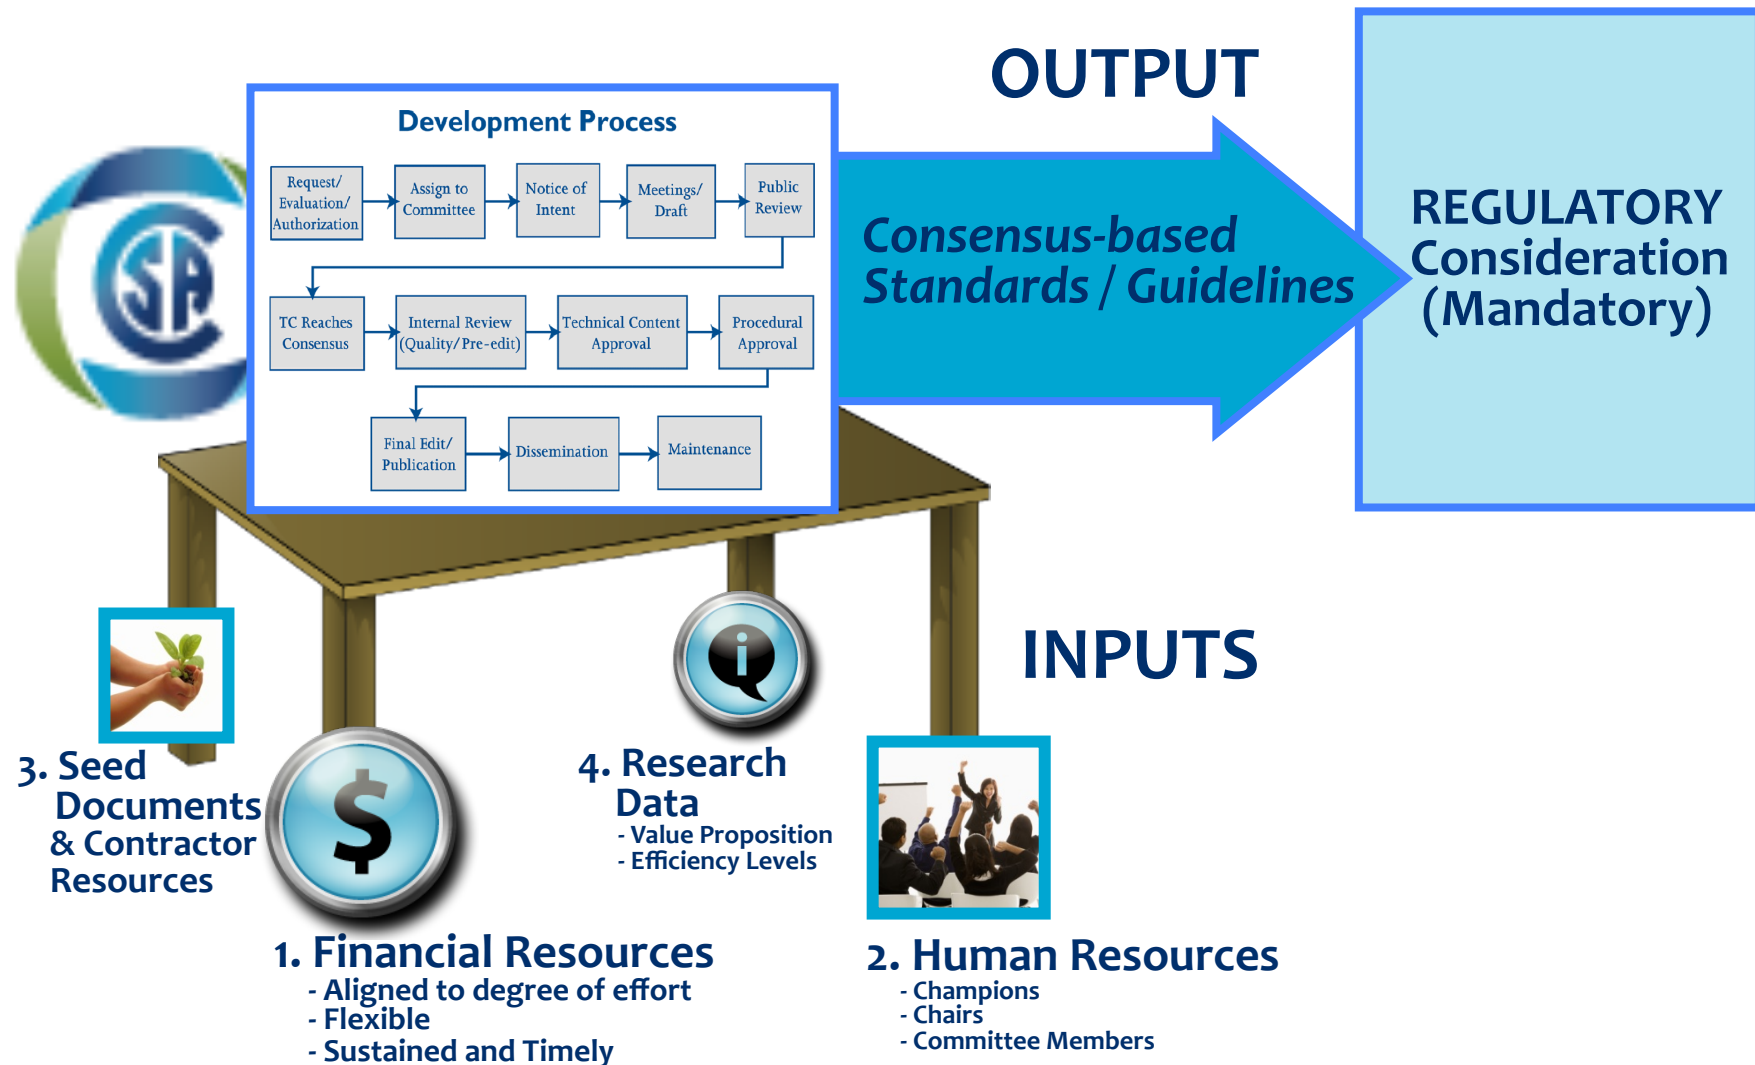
OUTPUT

Development Process

Request/ Evaluation/ Authorization

Assign to Committee

Notice of Intent

Meetings/ Draft

Public Review

TC Reaches Consensus

Internal Review (Quality/Pre-edit)

Technical Content Approval

Procedural Approval

Final Edit/ Publication

Dissemination

Maintenance

CSA

Consensus-based Standards / Guidelines

REGULATORY Consideration (Mandatory)

INPUTS

3. Seed Documents & Contractor Resources

4. Research Data
- Value Proposition
- Efficiency Levels

1. Financial Resources
- Aligned to degree of effort
- Flexible
- Sustained and Timely

2. Human Resources
- Champions
- Chairs
- Committee Members